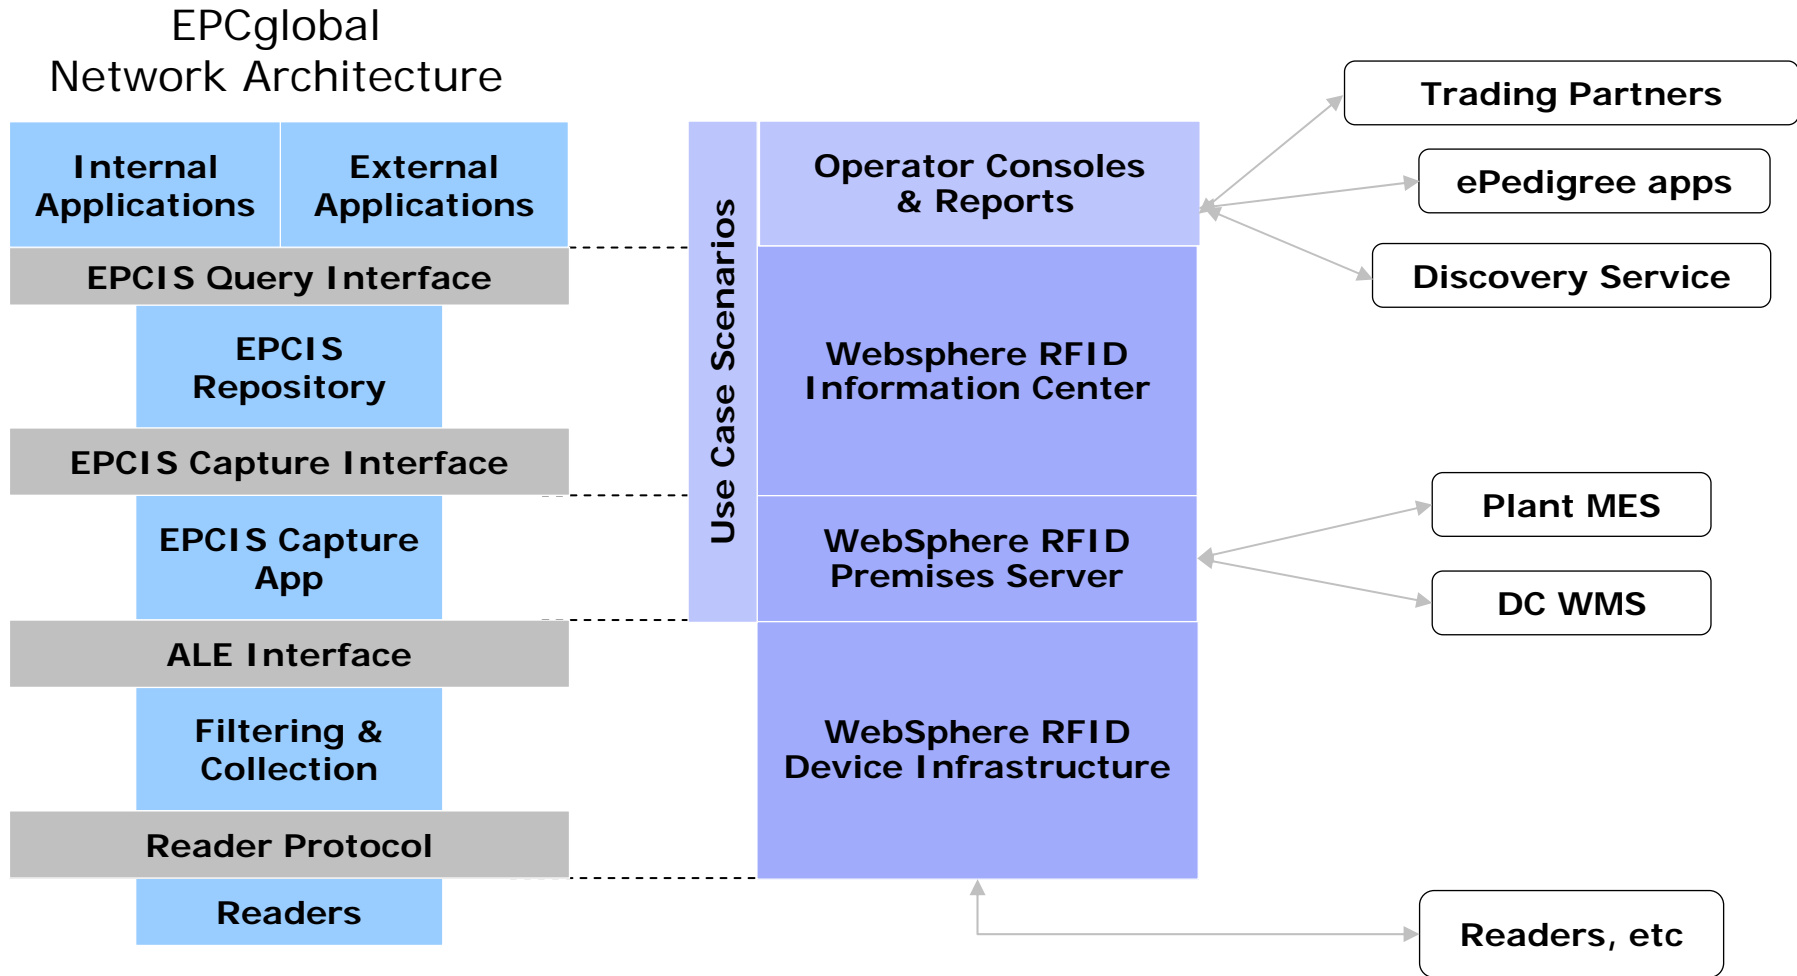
EPCglobal
Network Architecture

Internal Applications

External Applications

EPCIS Query Interface

EPCIS Repository

EPCIS Capture Interface

EPCIS Capture App

ALE Interface

Filtering & Collection

Reader Protocol

Readers

Use Case Scenarios

Operator Consoles & Reports

Websphere RFID Information Center

WebSphere RFID Premises Server

WebSphere RFID Device Infrastructure

Trading Partners

ePedigree apps

Discovery Service

Plant MES

DC WMS

Readers, etc